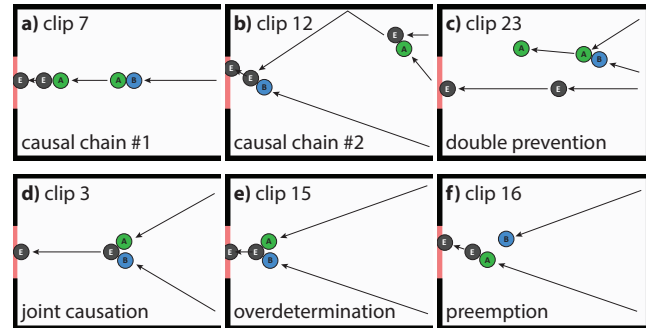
a) clip 7

E E A A B

causal chain #1

b) clip 12

E A E E B

causal chain #2

c) clip 23

A A B E E

double prevention

d) clip 3

E E A B

joint causation

e) clip 15

E E A B

overdetermination

f) clip 16

E E B A

preemption